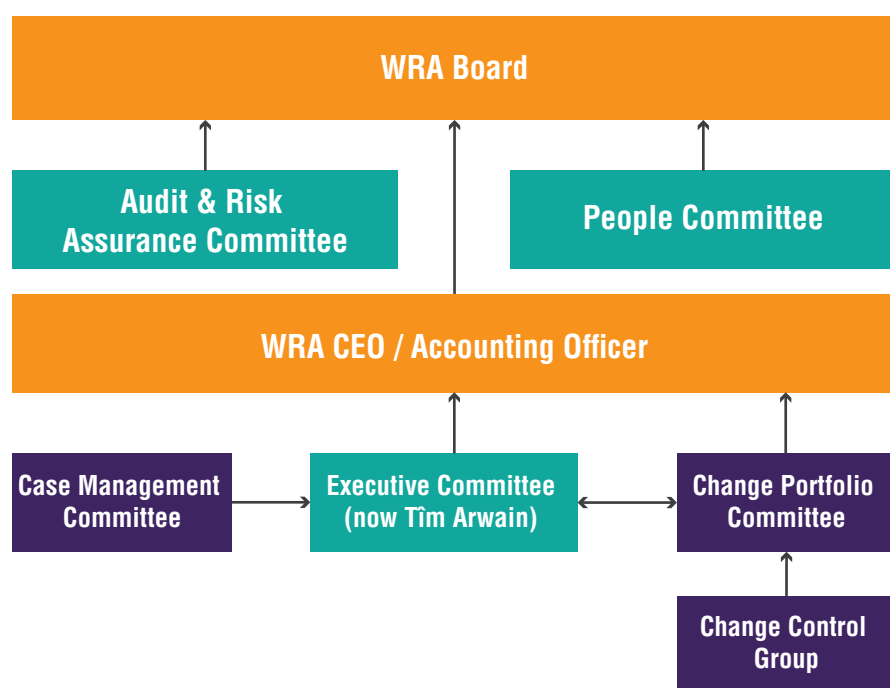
WRA Board

Audit & Risk Assurance Committee

People Committee

WRA CEO / Accounting Officer

Case Management Committee

Executive Committee (now Tîm Arwain)

Change Portfolio Committee

Change Control Group